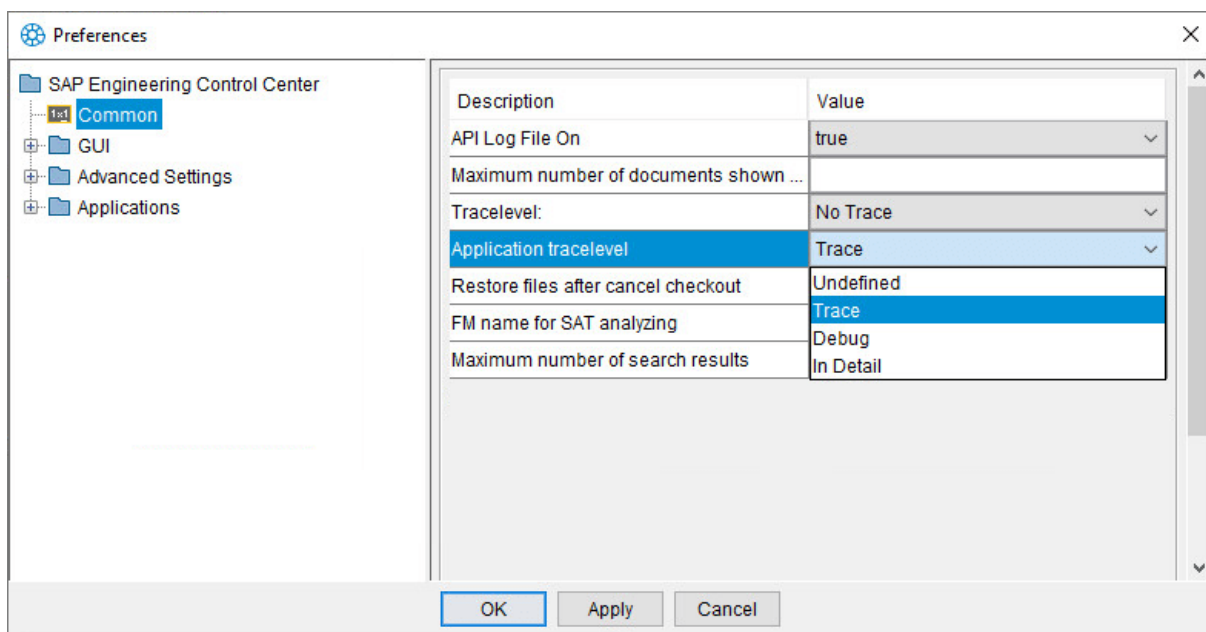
Preferences

SAP Engineering Control Center
1x1 Common
GUI
Advanced Settings
Applications

| Description | Value |
|---|---|
| API Log File On | true |
| Maximum number of documents shown ... | |
| Tracelevel: | No Trace |
| Application tracelevel | Trace |
| Restore files after cancel checkout | Undefined |
| FM name for SAT analyzing | Trace |
| Maximum number of search results | Debug |
| | In Detail |

OK Apply Cancel